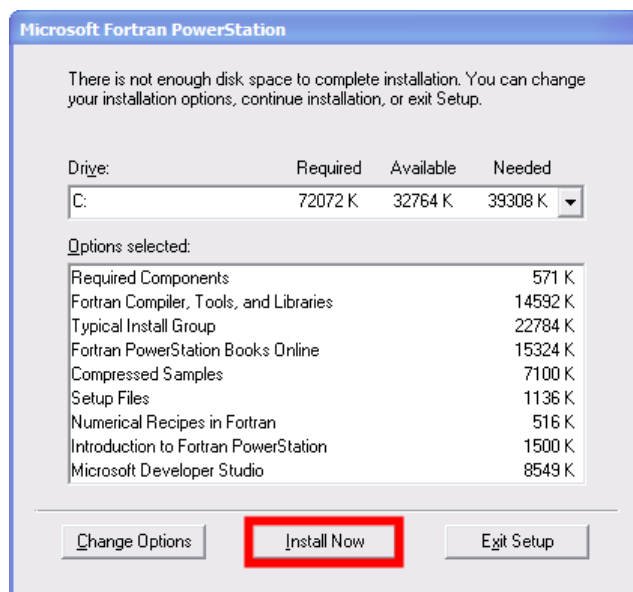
Microsoft Fortran PowerStation

There is not enough disk space to complete installation. You can change your installation options, continue installation, or exit Setup.

| Drive: | Required | Available | Needed |
|---|---|---|---|
| C: | 72072 K | 32764 K | 39308 K |

Options selected:

| | |
|---|---|
| Required Components | 571 K |
| Fortran Compiler, Tools, and Libraries | 14592 K |
| Typical Install Group | 22784 K |
| Fortran PowerStation Books Online | 15324 K |
| Compressed Samples | 7100 K |
| Setup Files | 1136 K |
| Numerical Recipes in Fortran | 516 K |
| Introduction to Fortran PowerStation | 1500 K |
| Microsoft Developer Studio | 8549 K |

Change Options
Install Now
Exit Setup